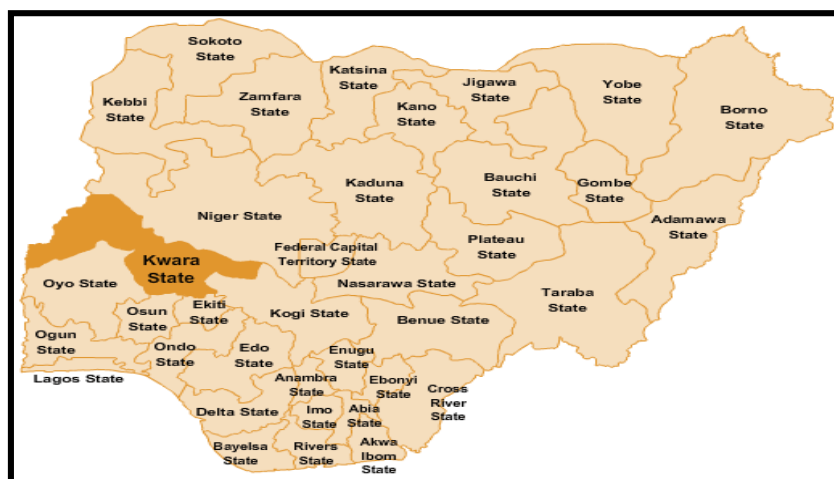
Sokoto State

Katsina State

Jigawa State

Yobe State

Borno State

Kebbi State

Zamfara State

Kano State

Kaduna State

Bauchi State

Gombe State

Niger State

Adamawa State

Kwara State

Federal Capital Territory State

Plateau State

Oyo State

Nasarawa State

Taraba State

Ekiti State

Osun State

Kogi State

Benue State

Ogun State

Ondo State

Edo State

Enugu State

Lagos State

Anambra State

Ebonyi State

Cross River State

Delta State

Imo State

Abia State

Bayelsa State

Rivers State

Akwa Ibom State